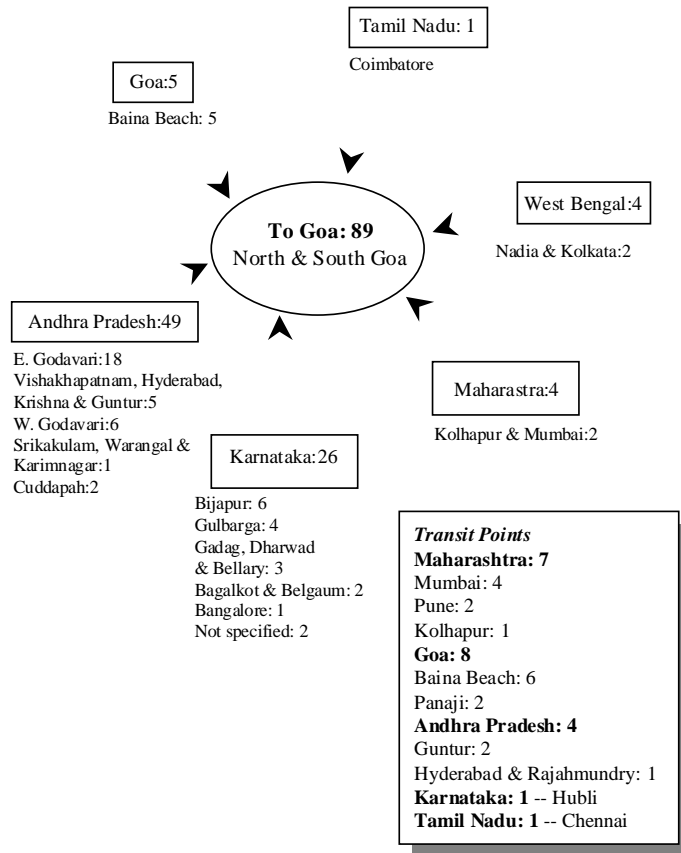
Tamil Nadu: 1
Coimbatore

Goa:5
Baina Beach: 5

To Goa: 89
North & South Goa

West Bengal:4
Nadia & Kolkata:2

Andhra Pradesh:49
E. Godavari:18
Vishakhapatnam, Hyderabad, Krishna & Guntur:5
W. Godavari:6
Srikakulam, Warangal & Karimnagar:1
Cuddapah:2

Maharastra:4
Kolhapur & Mumbai:2

Karnataka:26
Bijapur: 6
Gulbarga: 4
Gadag, Dharwad & Bellary: 3
Bagalkot & Belgaum: 2
Bangalore: 1
Not specified: 2

*Transit Points*
**Maharashtra: 7**
Mumbai: 4
Pune: 2
Kolhapur: 1
**Goa: 8**
Baina Beach: 6
Panaji: 2
**Andhra Pradesh: 4**
Guntur: 2
Hyderabad & Rajahmundry: 1
**Karnataka: 1** -- Hubli
**Tamil Nadu: 1** -- Chennai